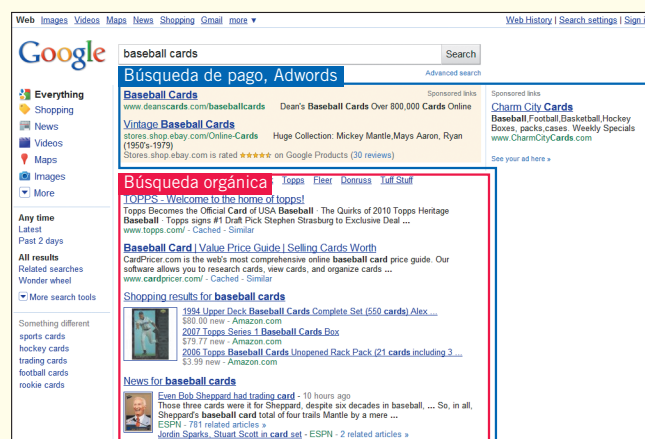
Web Images Videos Maps News Shopping Gmail more ▾

Web History | Search settings | Sign i

Google

baseball cards

Search

Advanced search

Búsqueda de pago, Adwords

Sponsored links

Baseball Cards
www.deanscards.com/baseballcards Dean's Baseball Cards Over 800,000 Cards Online

Vintage Baseball Cards
stores.shop.ebay.com/Online-Cards Huge Collection: Mickey Mantle,Mays Aaron, Ryan (1950's-1979)
Stores.shop.ebay.com is rated ★★★★★ on Google Products (30 reviews)

Sponsored links

Charm City Cards
Baseball,Football,Basketball,Hockey Boxes, packs,cases. Weekly Specials
www.CharmCityCards.com

See your ad here »

Everything
Shopping
News
Videos
Maps
Images
More

Any time
Latest
Past 2 days

All results
Related searches
Wonder wheel

More search tools

Something different
sports cards
hockey cards
trading cards
football cards
rookie cards

Búsqueda orgánica Topps Fleer Donruss Tuff Stuff

TOPPS - Welcome to the home of topps!
Topps Becomes the Official Card of USA Baseball · The Quirks of 2010 Topps Heritage Baseball · Topps signs #1 Draft Pick Stephen Strasburg to Exclusive Deal ...
www.topps.com/ - Cached - Similar

Baseball Card | Value Price Guide | Selling Cards Worth
CardPricer.com is the web's most comprehensive online baseball card price guide. Our software allows you to research cards, view cards, and organize cards ...
www.cardpricer.com/ - Cached - Similar

Shopping results for baseball cards

1994 Upper Deck Baseball Cards Complete Set (550 cards) Alex ...
$80.00 new - Amazon.com
2007 Topps Series 1 Baseball Cards Box
$79.77 new - Amazon.com
2006 Topps Baseball Cards Unopened Rack Pack (21 cards including 3 ...
$3.99 new - Amazon.com

News for baseball cards

Even Bob Sheppard had trading card - 10 hours ago
Those three cards were it for Sheppard, despite six decades in baseball, ... So, in all, Sheppard's baseball card total of four trails Mantle by a mere ...
ESPN - 781 related articles »
Jordin Sparks, Stuart Scott in card set - ESPN - 2 related articles »